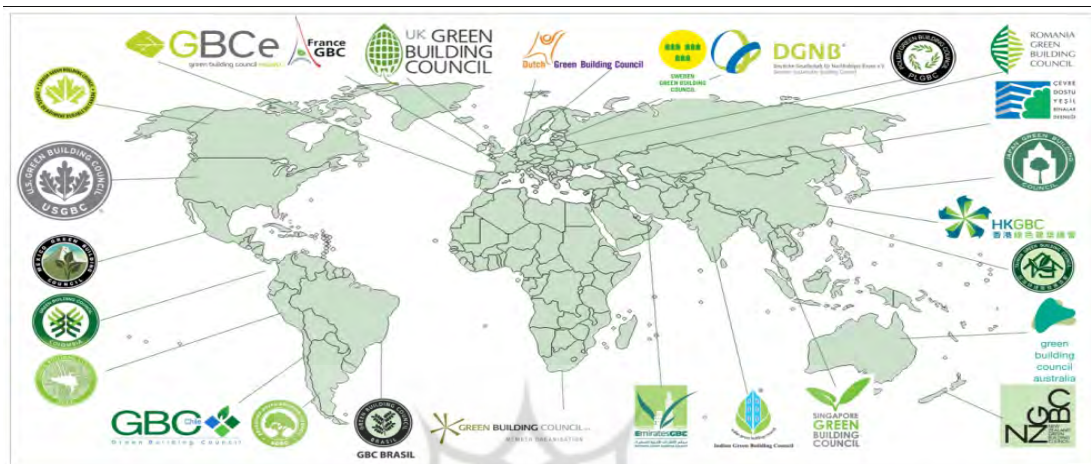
GBCe
green building council españa
France GBC
UK GREEN BUILDING COUNCIL
Dutch Green Building Council
SWEDEN GREEN BUILDING COUNCIL
DGNB
Deutsche Gesellschaft für Nachhaltiges Bauen e.V.
German Sustainable Building Council
PLGBC
ROMANIA GREEN BUILDING COUNCIL
ÇEVRE DOSTU YEŞİL BİNALAR DERNEĞİ
JAPAN GREEN BUILDING COUNCIL
HKGBC
香港綠色建築議會
U.S. GREEN BUILDING COUNCIL
USGBC
MEXICO GREEN BUILDING COUNCIL
GREEN BUILDING COUNCIL COLOMBIA
green building council australia
GBC Chile
Green Building Council
GREEN BUILDING COUNCIL BRASIL
GBC BRASIL
GREEN BUILDING COUNCIL
MEMBER ORGANISATION
Emirates GBC
Indian Green Building Council
SINGAPORE GREEN BUILDING COUNCIL
NZGBC